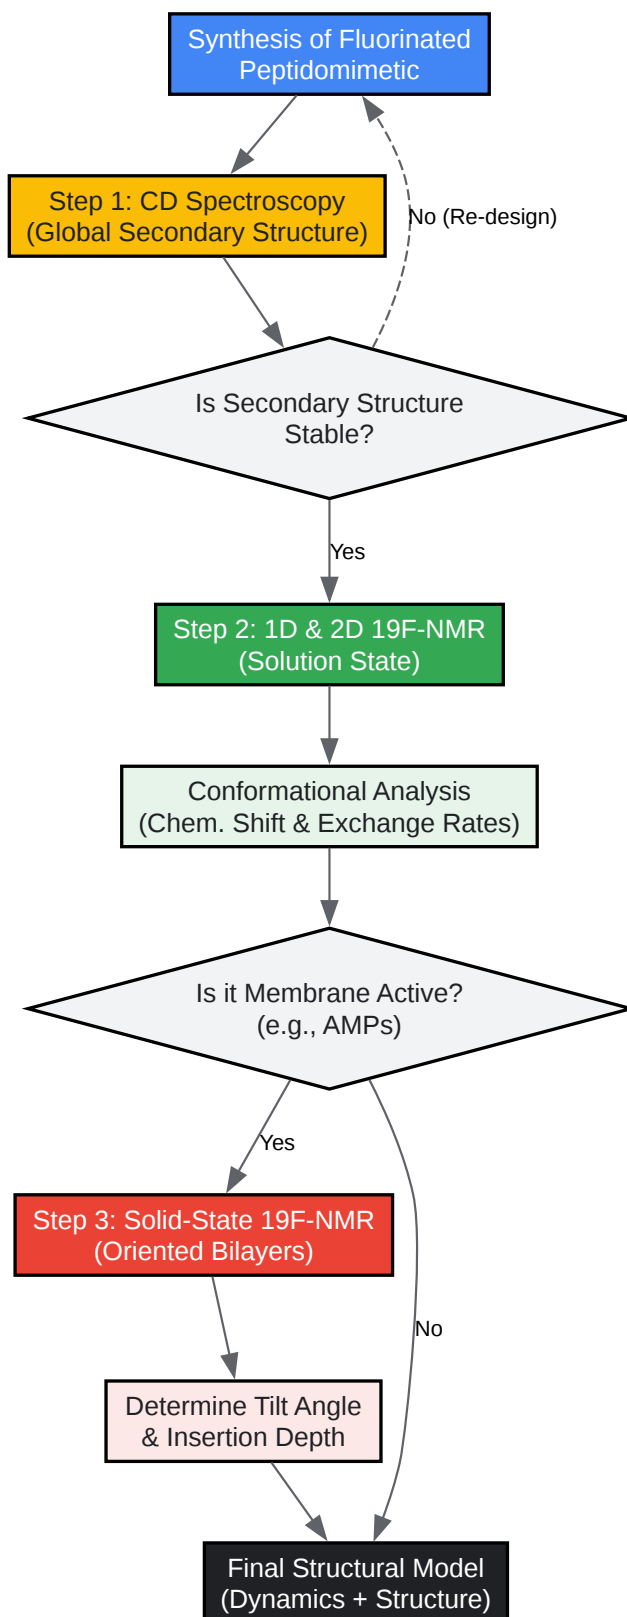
Synthesis of Fluorinated Peptidomimetic

Step 1: CD Spectroscopy (Global Secondary Structure)

No (Re-design)

Is Secondary Structure Stable?

Yes

Step 2: 1D & 2D 19F-NMR (Solution State)

Conformational Analysis (Chem. Shift & Exchange Rates)

Is it Membrane Active? (e.g., AMPs)

Yes

Step 3: Solid-State 19F-NMR (Oriented Bilayers)

No

Determine Tilt Angle & Insertion Depth

Final Structural Model (Dynamics + Structure)